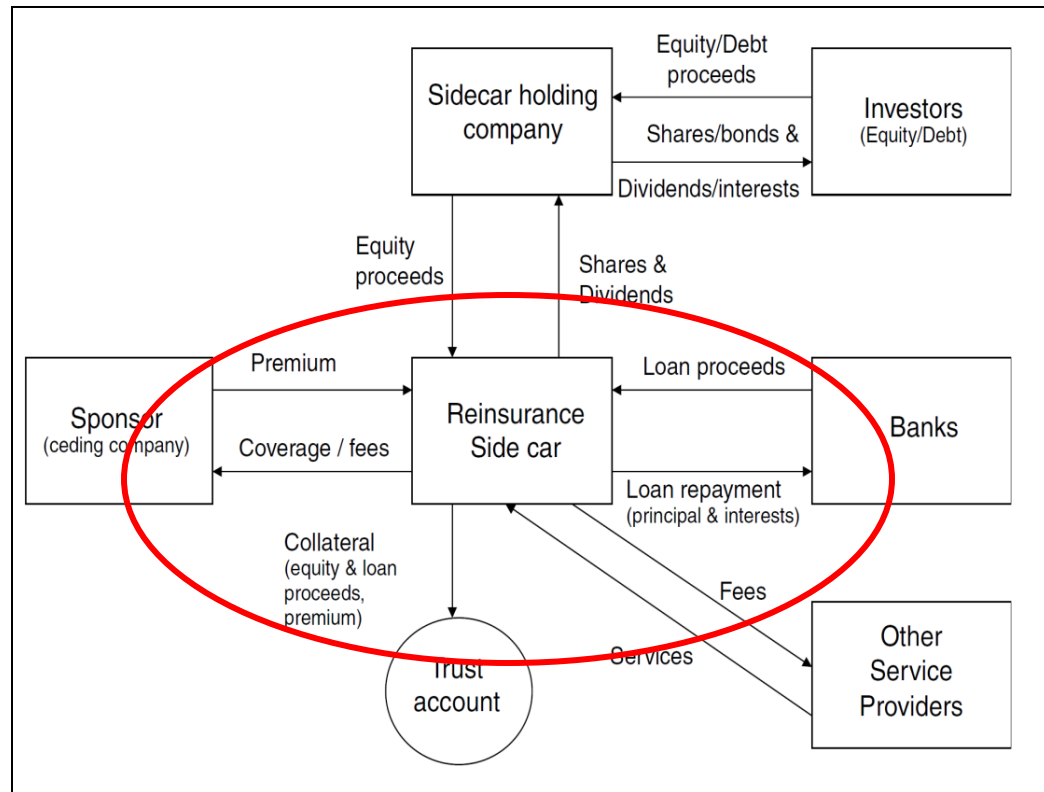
Sidecar holding company

Equity/Debt proceeds

Investors
(Equity/Debt)

Shares/bonds &

Dividends/interests

Equity proceeds

Shares & Dividends

Premium

Sponsor
(ceding company)

Coverage / fees

Reinsurance Side car

Loan proceeds

Banks

Loan repayment
(principal & interests)

Collateral
(equity & loan proceeds, premium)

Fees

Trust account

Services

Other Service Providers